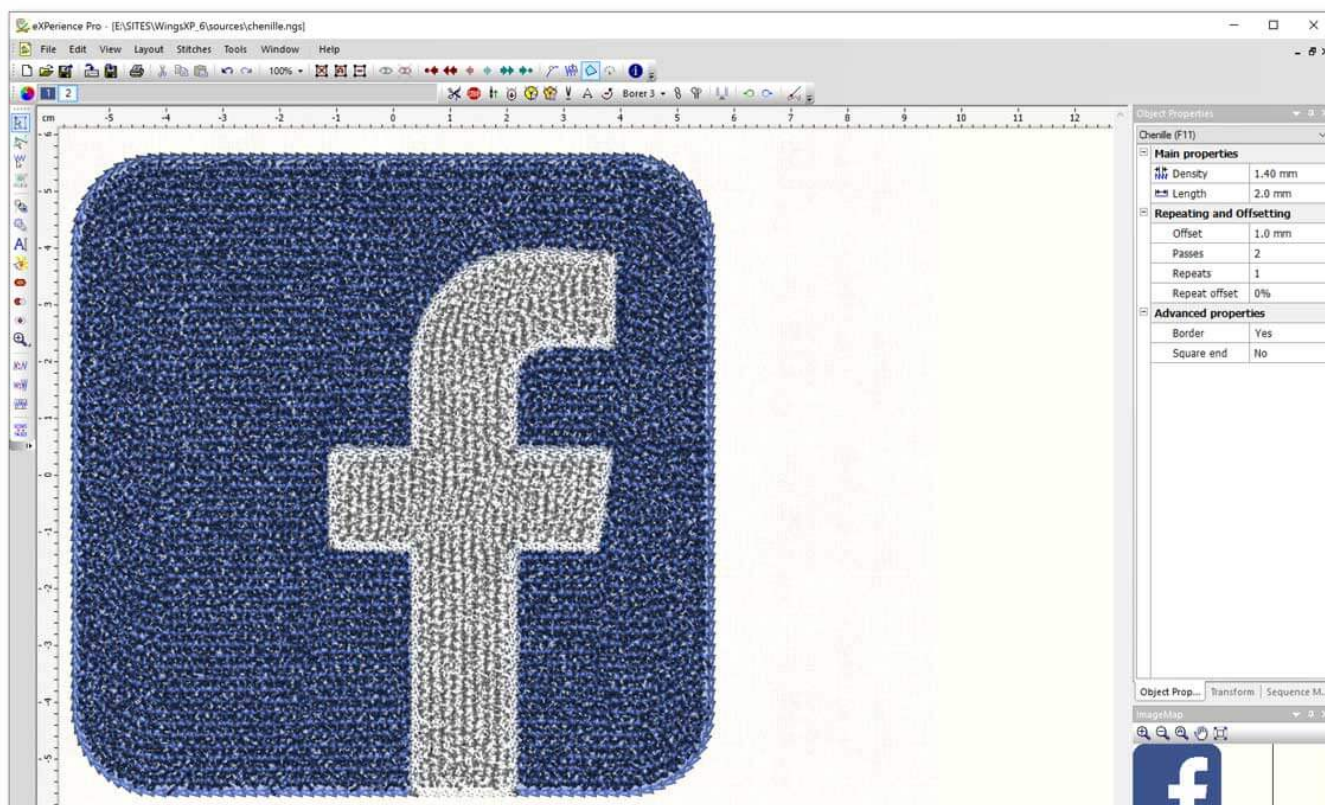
eXPerience Pro - [E:\SITES\WingsXP_6\sources\chenille.ngs]

File Edit View Layout Stitches Tools Window Help

100%

1 2

Borer3

cm

-5 -4 -3 -2 -1 0 1 2 3 4 5 6 7 8 9 10 11 12

6
5
4
3
2
1
0
-1
-2
-3
-4
-5

Object Properties

Chenille (F11)

| Main properties | |
|---|---|
| Density | 1.40 mm |
| Length | 2.0 mm |
| **Repeating and Offsetting** | |
| Offset | 1.0 mm |
| Passes | 2 |
| Repeats | 1 |
| Repeat offset | 0% |
| **Advanced properties** | |
| Border | Yes |
| Square end | No |

Object Prop... Transform Sequence M...

ImageMap